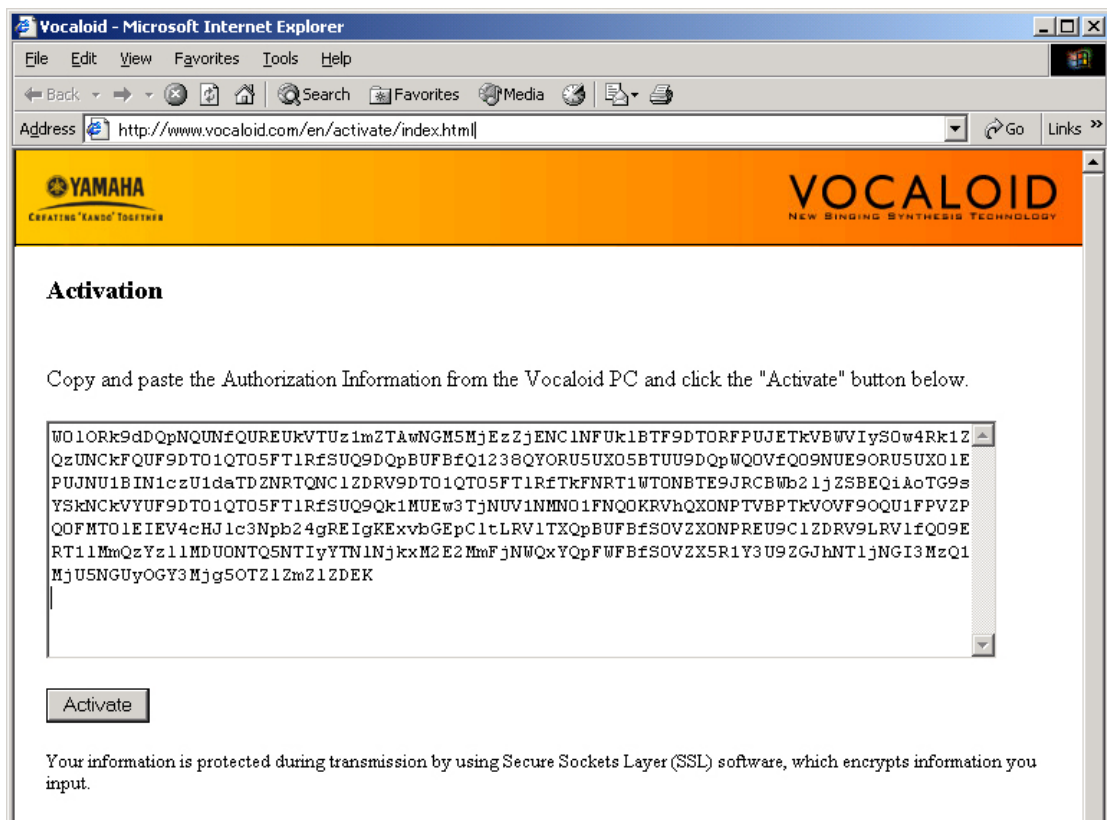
Vocaloid - Microsoft Internet Explorer

File Edit View Favorites Tools Help

Back Search Favorites Media

Address http://www.vocaloid.com/en/activate/index.html Go Links

YAMAHA
CREATING 'KANDO' TOGETHER

VOCALOID
NEW SINGING SYNTHESIS TECHNOLOGY

Activation

Copy and paste the Authorization Information from the Vocaloid PC and click the "Activate" button below.

W01ORk9dDQpNQUNfQUREUkVTUz1mZTAwNGM5MjEzZjENC1NFUk1BTF9DTORFPUJETkVBWVIyS0w4Rk1Z
QzUNCkFQUF9DT01QT05FT1RfSUQ9DQpBUFBfQ1238QYORU5UX05BTUU9DQpWQ0VfQ09NUE9ORU5UX01E
PUJNU1BIN1czU1daTDZNRTQNC1ZDRV9DT01QT05FT1RfTkFNRT1WTONBTE9JRCBWb21jZSBEQiAoTG9s
YSkNCkVYUF9DT01QT05FT1RfSUQ9Qk1MUEw3TjNUV1NMN01FNQ0KRVhQX0NPTVBPTkVOVF9OQU1FPVZP
Q0FMT01EIEV4cHJlc3Npb24gREIgKExvbGEpClltLRV1TXQpBUFBfSOVZX0NPREU9C1ZDRV9LRV1fQ09E
RT11MmQzYz11MDU0NTQ5NTIyYTN1NjkxM2E2MmFjNWQxYQpFWFBfSOVZX5R1Y3U9ZGJhNT1jNGI3MzQ1
MjU5NGUyOGY3Mjg5OTZlZmZlZDEK

Activate

Your information is protected during transmission by using Secure Sockets Layer (SSL) software, which encrypts information you input.